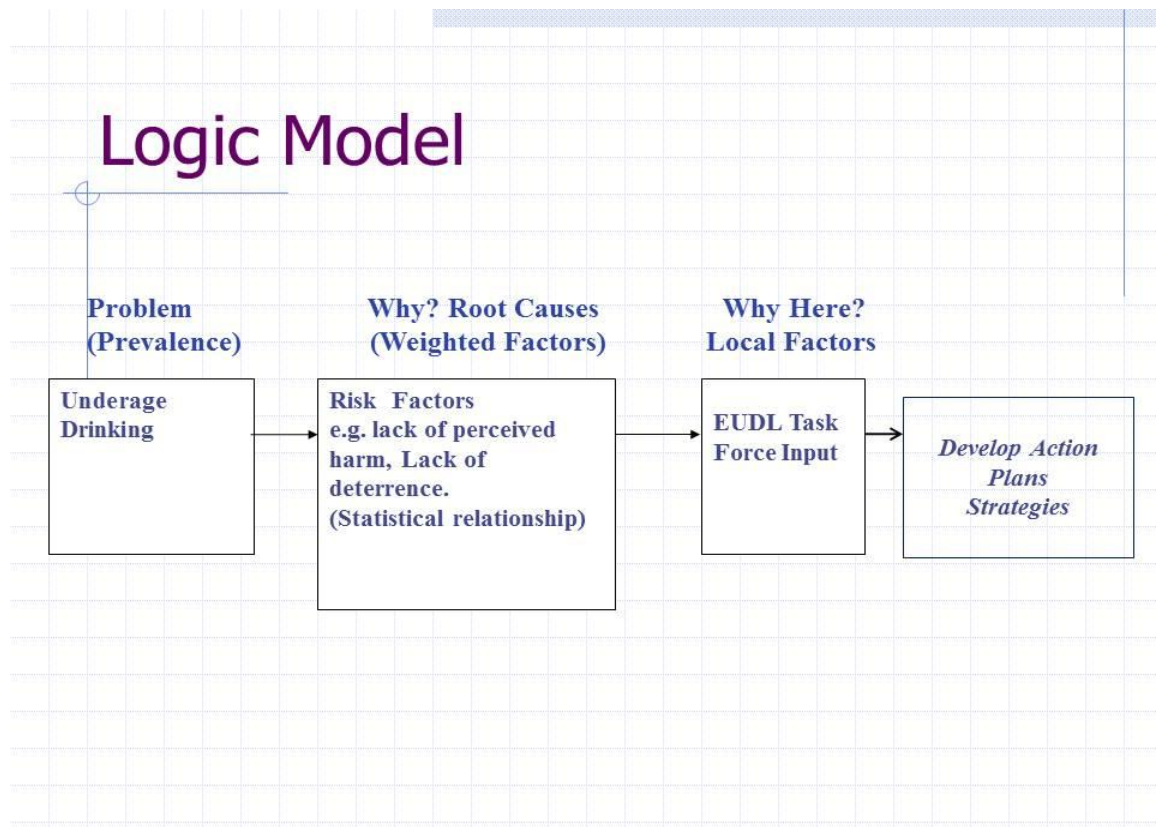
Logic Model

Problem (Prevalence)

Why? Root Causes (Weighted Factors)

Why Here? Local Factors

Underage Drinking

Risk Factors e.g. lack of perceived harm, Lack of deterrence. (Statistical relationship)

EUDL Task Force Input

Develop Action Plans Strategies